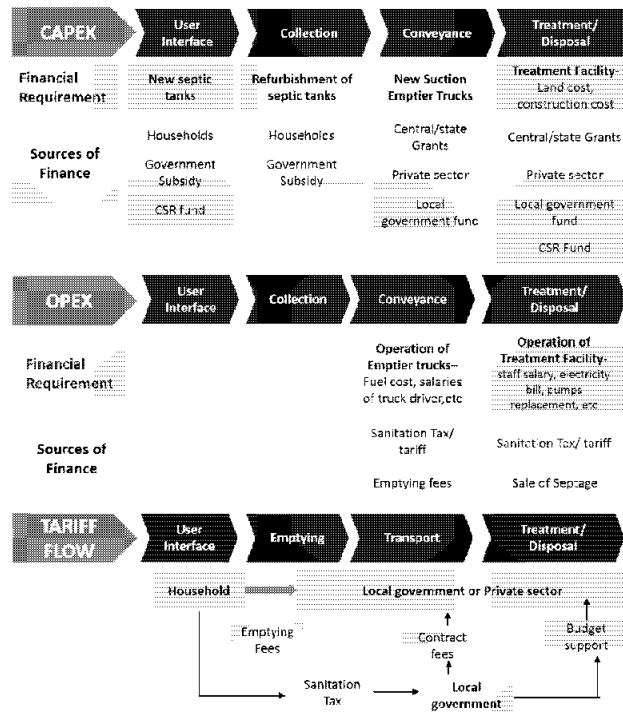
CAPEX
User Interface
Collection
Conveyance
Treatment/ Disposal

Financial Requirement
New septic tanks
Refurbishment of septic tanks
New Suction Emptier Trucks
Treatment Facility: Land cost, construction cost

Sources of Finance
Households
Government Subsidy
CSR fund
Households
Government Subsidy
Central/state Grants
Private sector
Local government func
Central/state Grants
Private sector
Local government fund
CSR Fund

OPEX
User Interface
Collection
Conveyance
Treatment/ Disposal

Financial Requirement
Operation of Emptier trucks– Fuel cost, salaries of truck driver,etc
Operation of Treatment Facility: staff salary, electricity bill, pumps replacement, etc

Sources of Finance
Sanitation Tax/ tariff
Emptying fees
Sanitation Tax/ tariff
Sale of Septage

TARIFF FLOW
User Interface
Emptying
Transport
Treatment/ Disposal

Household
Local government or Private sector
Emptying Fees
Contract fees
Budget support
Sanitation Tax
Local government